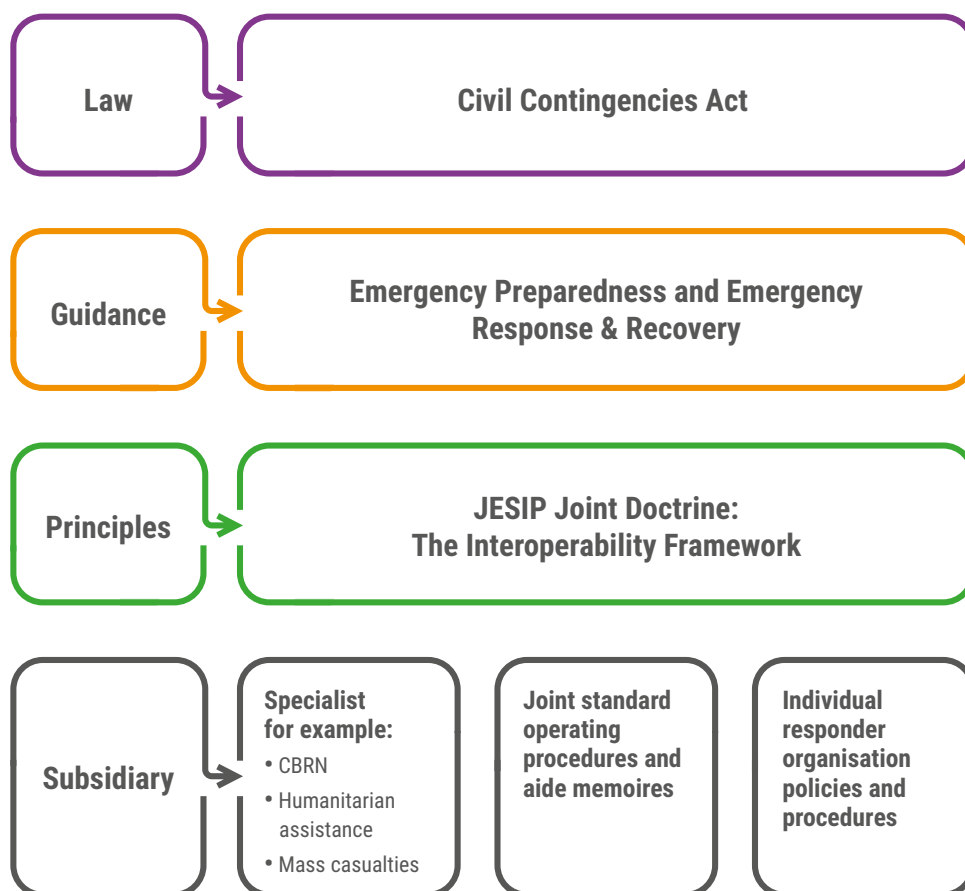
Law

Civil Contingencies Act

Guidance

Emergency Preparedness and Emergency Response & Recovery

Principles

JESIP Joint Doctrine: The Interoperability Framework

Subsidiary

Specialist for example:
• CBRN
• Humanitarian assistance
• Mass casualties

Joint standard operating procedures and aide memoires

Individual responder organisation policies and procedures